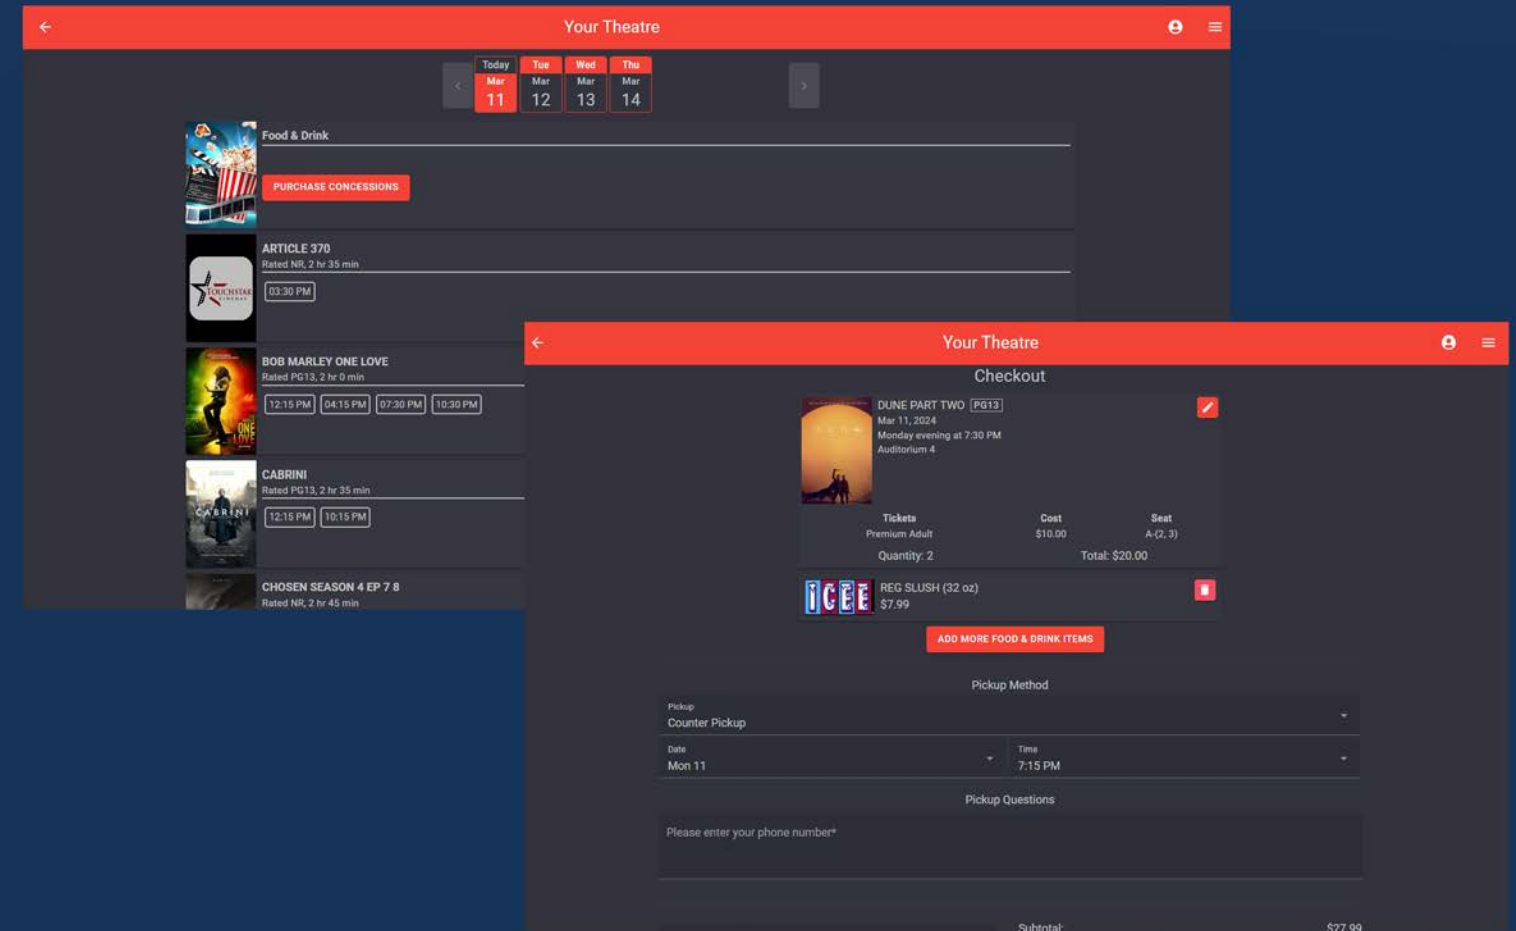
Your Theatre

Today Mar 11
Tue Mar 12
Wed Mar 13
Thu Mar 14

Food & Drink

PURCHASE CONCESSIONS

ARTICLE 370
Rated NR, 2 hr 35 min
03:30 PM

BOB MARLEY ONE LOVE
Rated PG13, 2 hr 0 min
12:15 PM 04:15 PM 07:30 PM 10:30 PM

CABRINI
Rated PG13, 2 hr 35 min
12:15 PM 10:15 PM

CHOSEN SEASON 4 EP 7 8
Rated NR, 2 hr 45 min

Your Theatre

Checkout

DUNE PART TWO PG13
Mar 11, 2024
Monday evening at 7:30 PM
Auditorium 4

| Tickets | Cost | Seat |
|---|---|---|
| Premium Adult | $10.00 | A-(2, 3) |

Quantity: 2 Total: $20.00

REG SLUSH (32 oz)
$7.99

ADD MORE FOOD & DRINK ITEMS

Pickup Method

Pickup
Counter Pickup

Date
Mon 11

Time
7:15 PM

Pickup Questions

Please enter your phone number*

Subtotal: $27.99